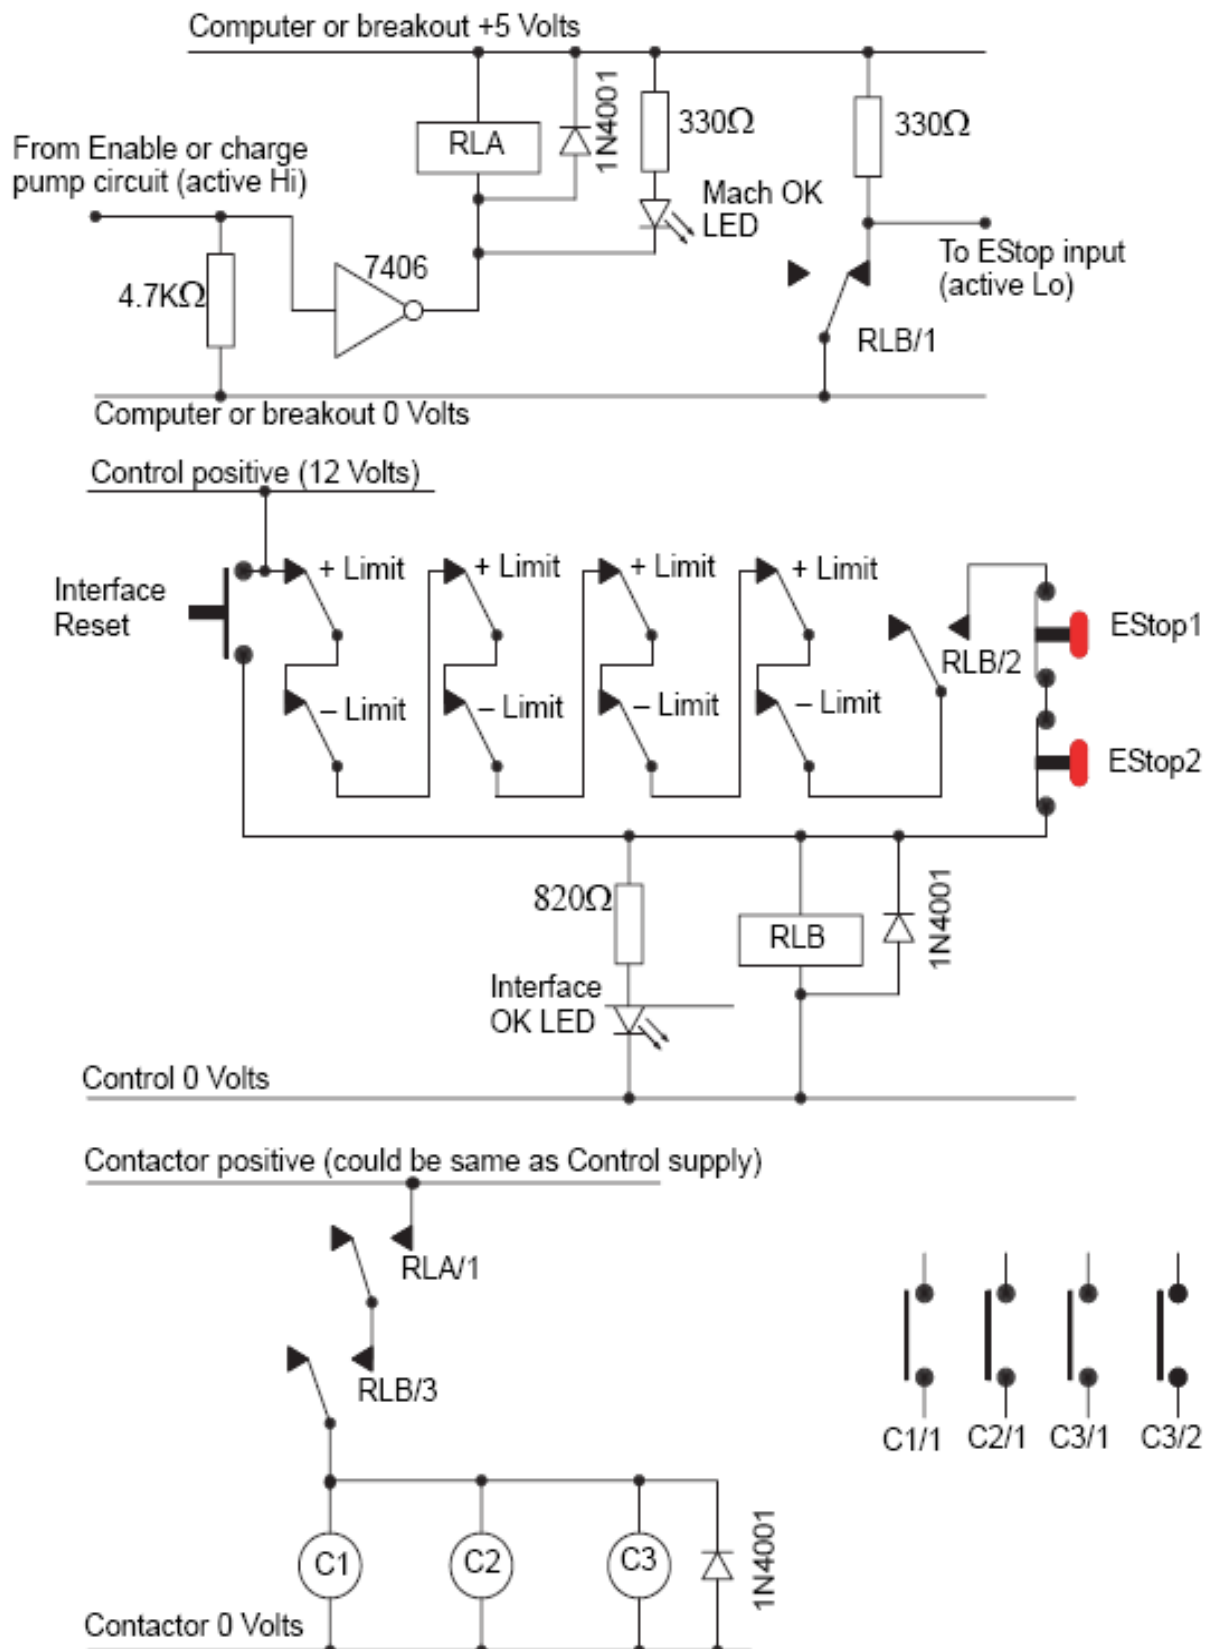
Computer or breakout +5 Volts

From Enable or charge pump circuit (active Hi)

RLA

1N4001

330Ω

330Ω

Mach OK LED

To EStop input (active Lo)

7406

4.7KΩ

RLB/1

Computer or breakout 0 Volts

Control positive (12 Volts)

Interface Reset

+ Limit

+ Limit

+ Limit

+ Limit

– Limit

– Limit

– Limit

– Limit

RLB/2

EStop1

EStop2

820Ω

RLB

1N4001

Interface OK LED

Control 0 Volts

Contactor positive (could be same as Control supply)

RLA/1

RLB/3

C1/1

C2/1

C3/1

C3/2

C1

C2

C3

1N4001

Contactor 0 Volts